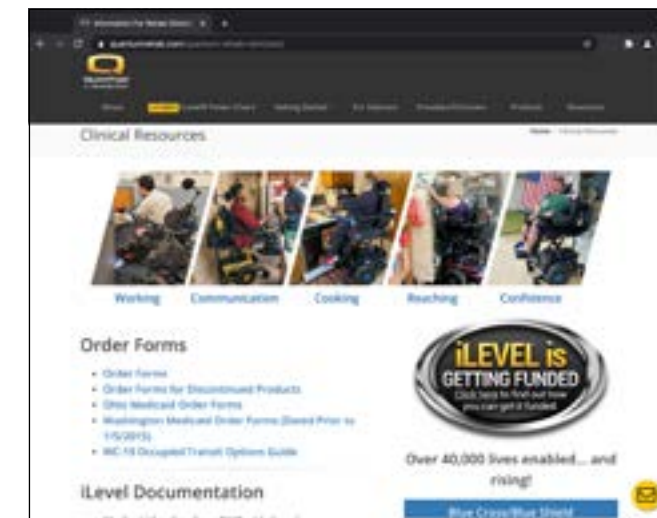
Clinical Resources

Home Clinical Resources

Working Communication Cooking Reaching Confidence

Order Forms

- Order Forms
- Order Forms for Discontinued Products
- Ohio Medicaid Order Forms
- Washington Medicaid Order Forms (Dated Prior to 1/5/2015)
- WC-19 Occupied Transit Options Guide

iLevel Documentation

iLEVEL is GETTING FUNDED

Click here to find out how you can get it funded

Over 40,000 lives enabled... and rising!

Blue Cross/Blue Shield